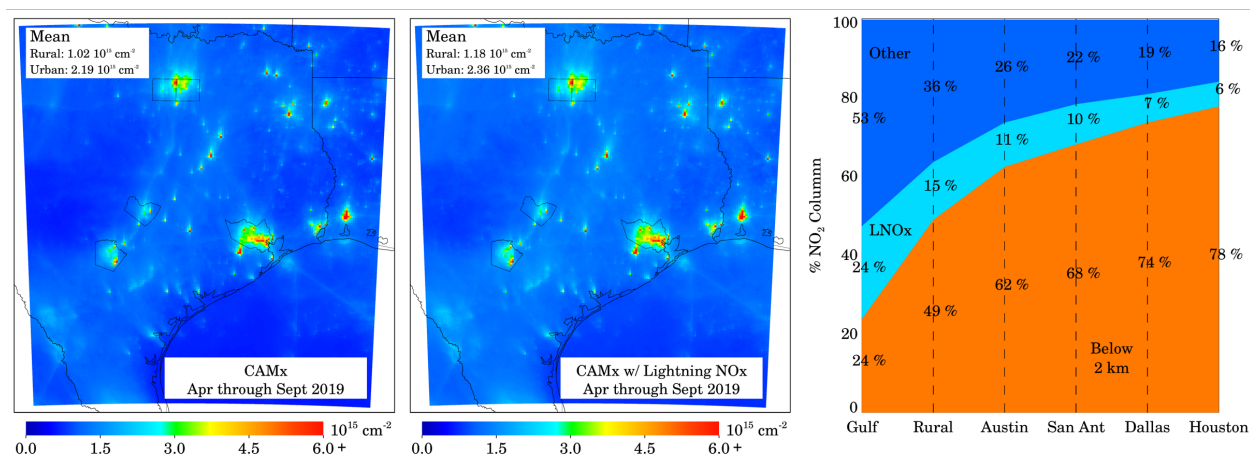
Mean
Rural: 1.02 $10^{15}$ $cm^{-2}$
Urban: 2.19 $10^{15}$ $cm^{-2}$

CAMx
Apr through Sept 2019

0.0 1.5 3.0 4.5 6.0 + $10^{15}$ $cm^{-2}$

Mean
Rural: 1.18 $10^{15}$ $cm^{-2}$
Urban: 2.36 $10^{15}$ $cm^{-2}$

CAMx w/ Lightning NOx
Apr through Sept 2019

0.0 1.5 3.0 4.5 6.0 + $10^{15}$ $cm^{-2}$

100
80
60
40
20
0
% $NO_2$ Columnn

Other
LNOx
Below 2 km

53 %
24 %
24 %
36 %
15 %
49 %
26 %
11 %
62 %
22 %
10 %
68 %
19 %
7 %
74 %
16 %
6 %
78 %

Gulf Rural Austin San Ant Dallas Houston